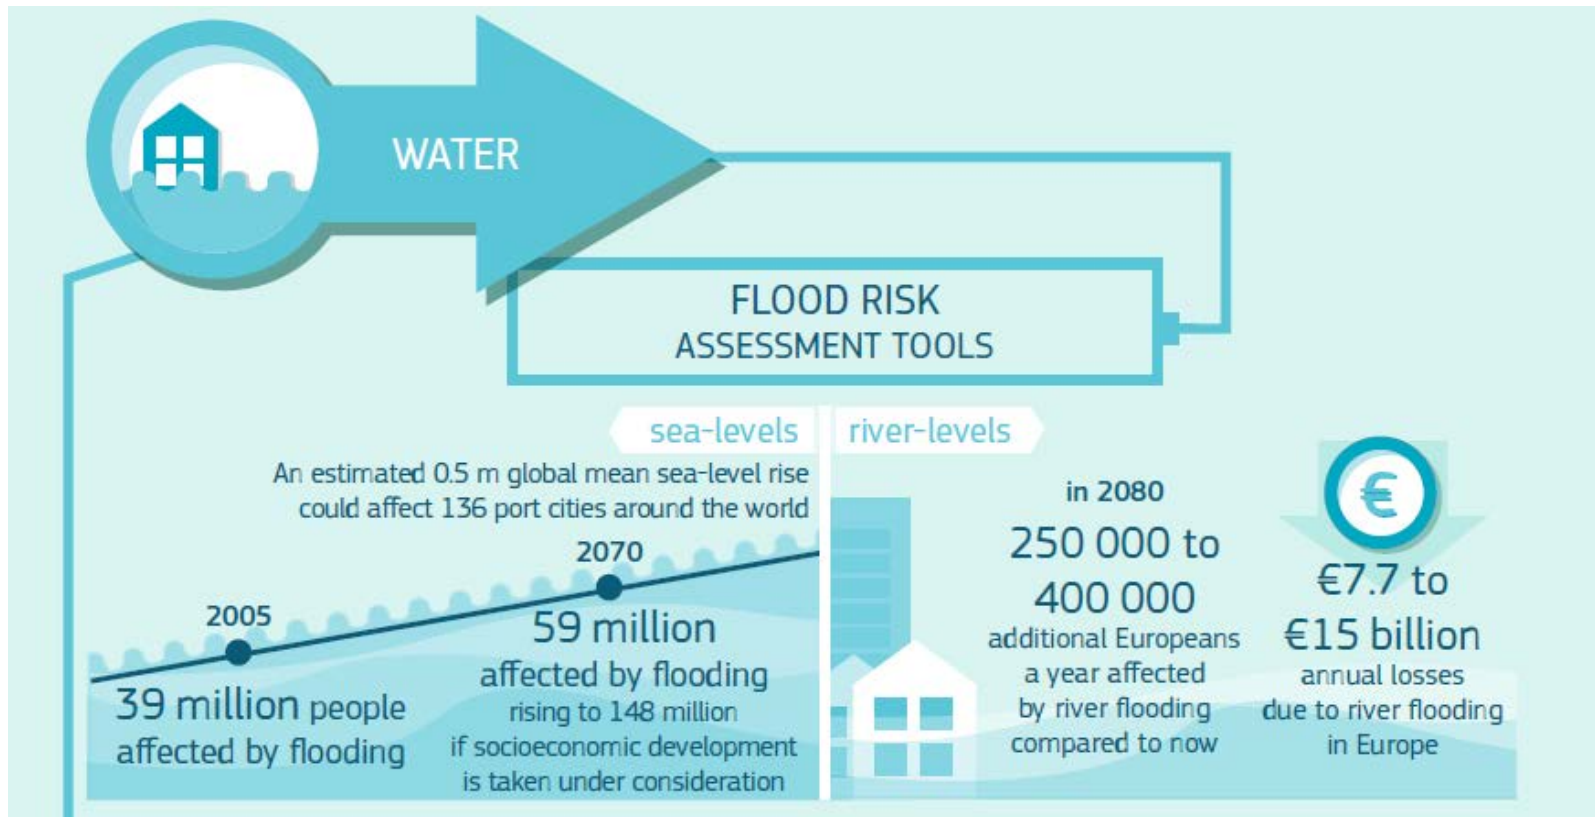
WATER

FLOOD RISK
ASSESSMENT TOOLS

sea-levels

river-levels

An estimated 0.5 m global mean sea-level rise could affect 136 port cities around the world

2005

39 million people affected by flooding

2070

59 million affected by flooding rising to 148 million if socioeconomic development is taken under consideration

in 2080

250 000 to 400 000 additional Europeans a year affected by river flooding compared to now

€

€7.7 to €15 billion annual losses due to river flooding in Europe